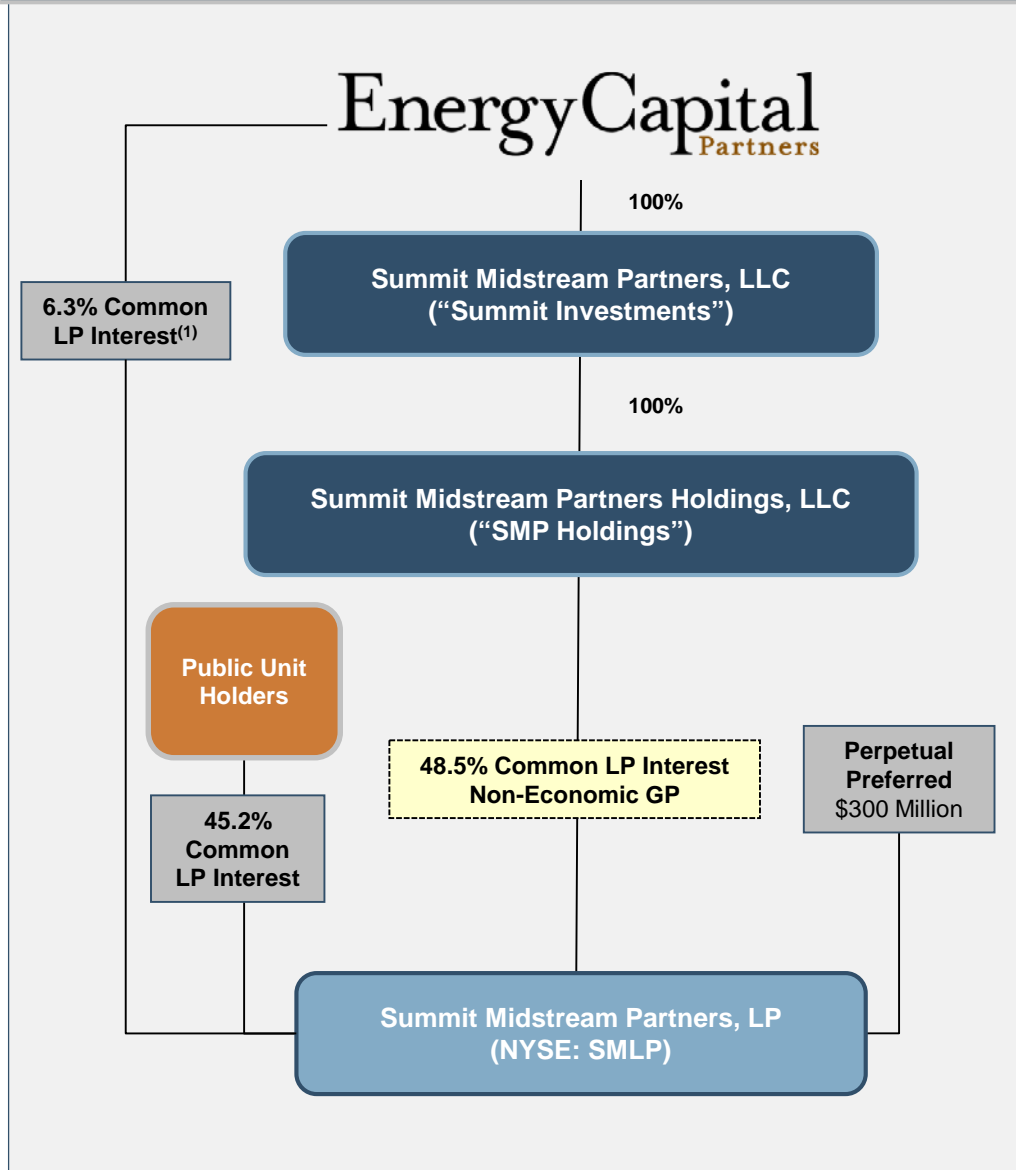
EnergyCapital
Partners

100%

Summit Midstream Partners, LLC
("Summit Investments")

6.3% Common LP Interest$^{(1)}$

100%

Summit Midstream Partners Holdings, LLC
("SMP Holdings")

Public Unit Holders

48.5% Common LP Interest
Non-Economic GP

Perpetual Preferred
$300 Million

45.2% Common LP Interest

Summit Midstream Partners, LP
(NYSE: SMLP)